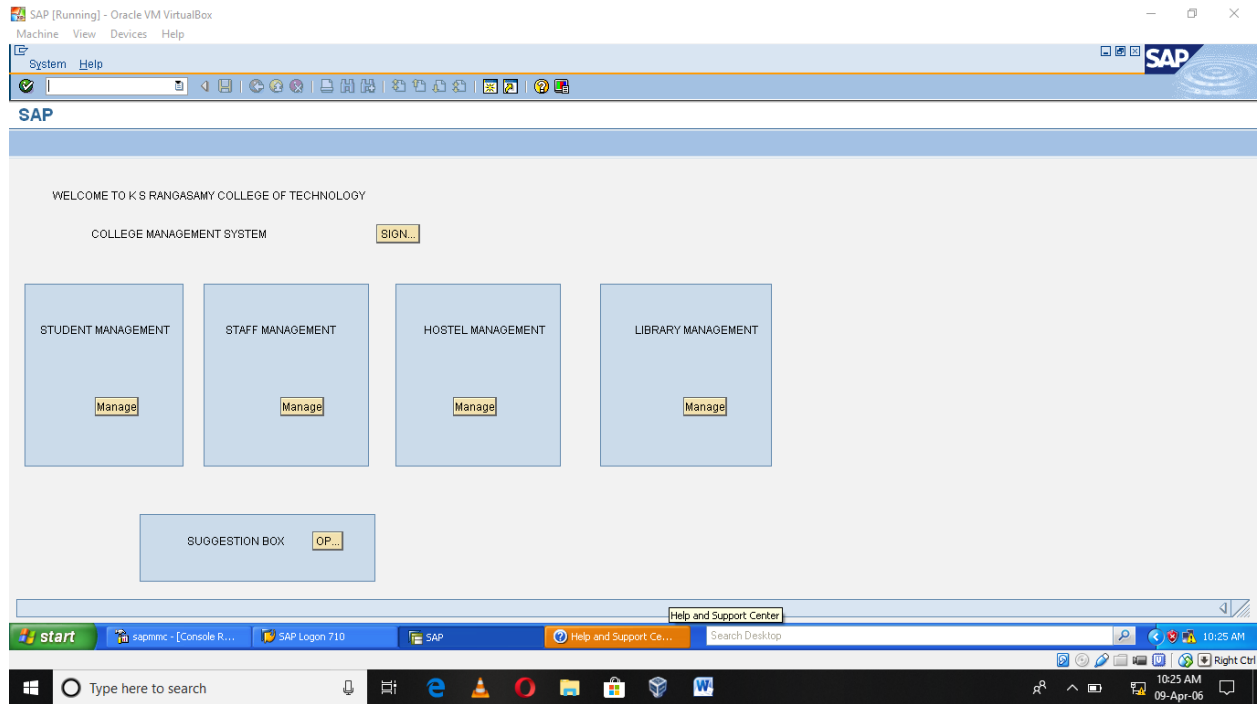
SAP [Running] - Oracle VM VirtualBox
Machine View Devices Help

System Help

SAP

SAP

WELCOME TO K S RANGASAMY COLLEGE OF TECHNOLOGY

COLLEGE MANAGEMENT SYSTEM SIGN...

STUDENT MANAGEMENT
Manage

STAFF MANAGEMENT
Manage

HOSTEL MANAGEMENT
Manage

LIBRARY MANAGEMENT
Manage

SUGGESTION BOX OP...

Help and Support Center

start sapmmc - [Console R... SAP Logon 710 SAP Help and Support Ce... Search Desktop 10:25 AM

Right Ctrl

Type here to search

10:25 AM
09-Apr-06